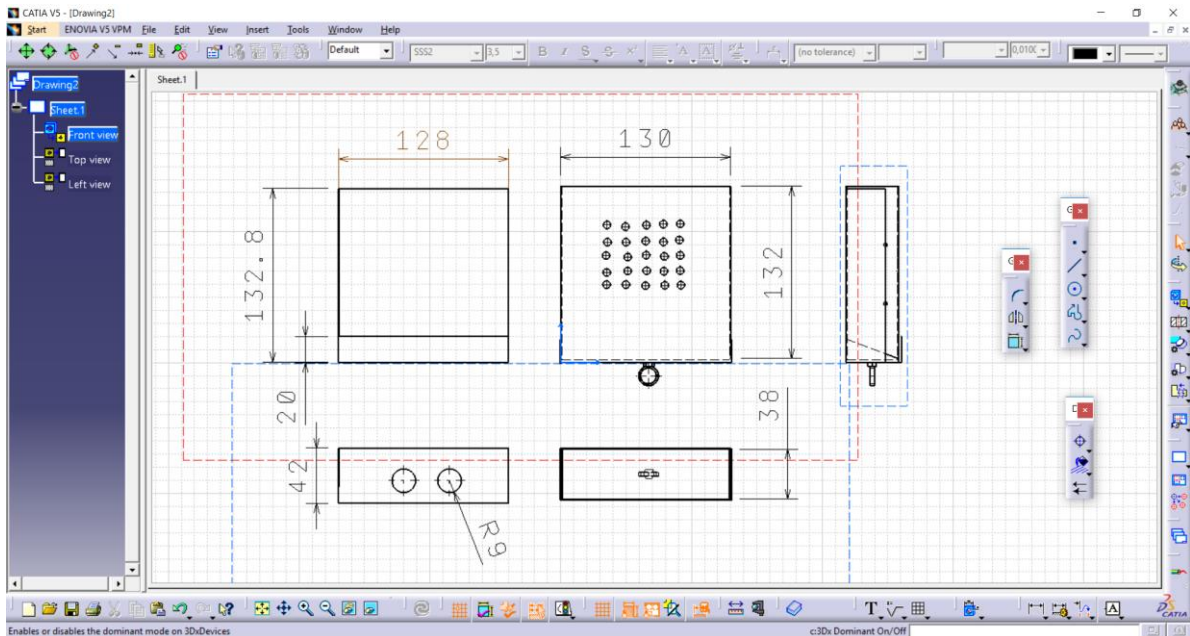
CATIA V5 - [Drawing2]

Start ENOVIA V5 VPM File Edit View Insert Tools Window Help

Default SSS2 3,5 B I S (no tolerance) 0,010

Drawing2
Sheet.1
Front view
Top view
Left view

Sheet.1

128

130

132.8

132

20

38

42

R9

Enables or disables the dominant mode on 3DxDevices

c:3Dx Dominant On/Off